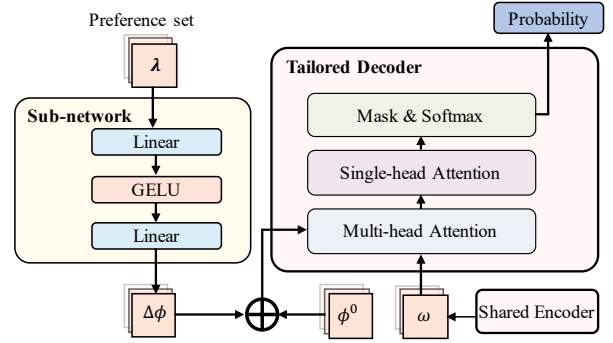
Preference set

$\boldsymbol{\lambda}$

Sub-network

Linear

GELU

Linear

$\Delta\phi$

$\phi^0$

$\omega$

Shared Encoder

Tailored Decoder

Mask & Softmax

Single-head Attention

Multi-head Attention

Probability